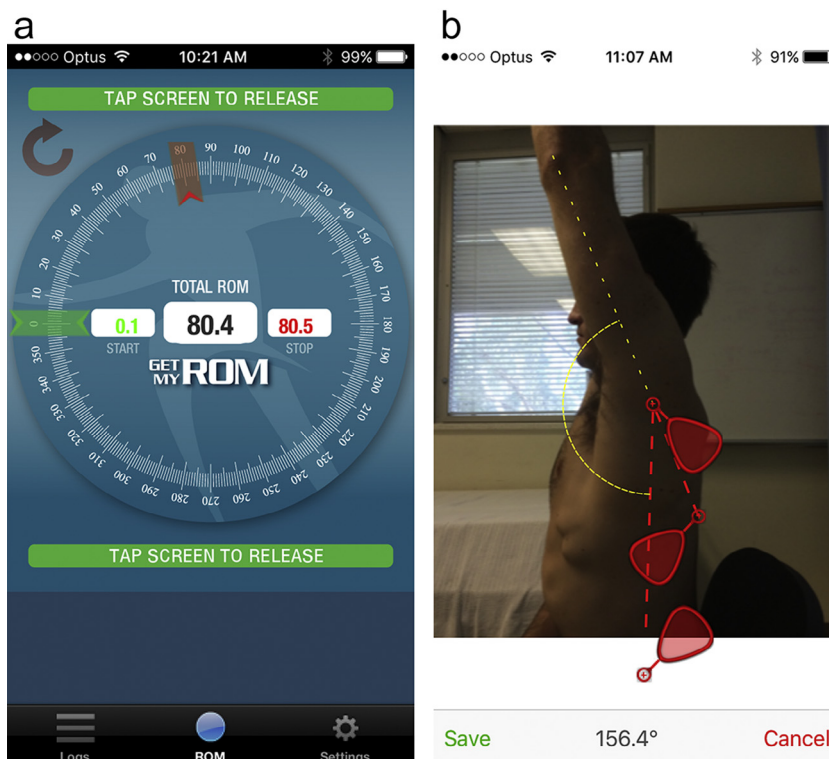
a

●●○○○ Optus 10:21 AM 99%

TAP SCREEN TO RELEASE

80 90 100 110 120 130 140 150 160 170 180 190 200 210 220 230 240 250 260 270 280 290 300 310 320 330 340 350 0 10 20 30 40 50 60 70

TOTAL ROM

0.1 START

80.4

80.5 STOP

GET MY ROM

TAP SCREEN TO RELEASE

Logs ROM Settings

b

●●○○○ Optus 11:07 AM 91%

Save 156.4° Cancel